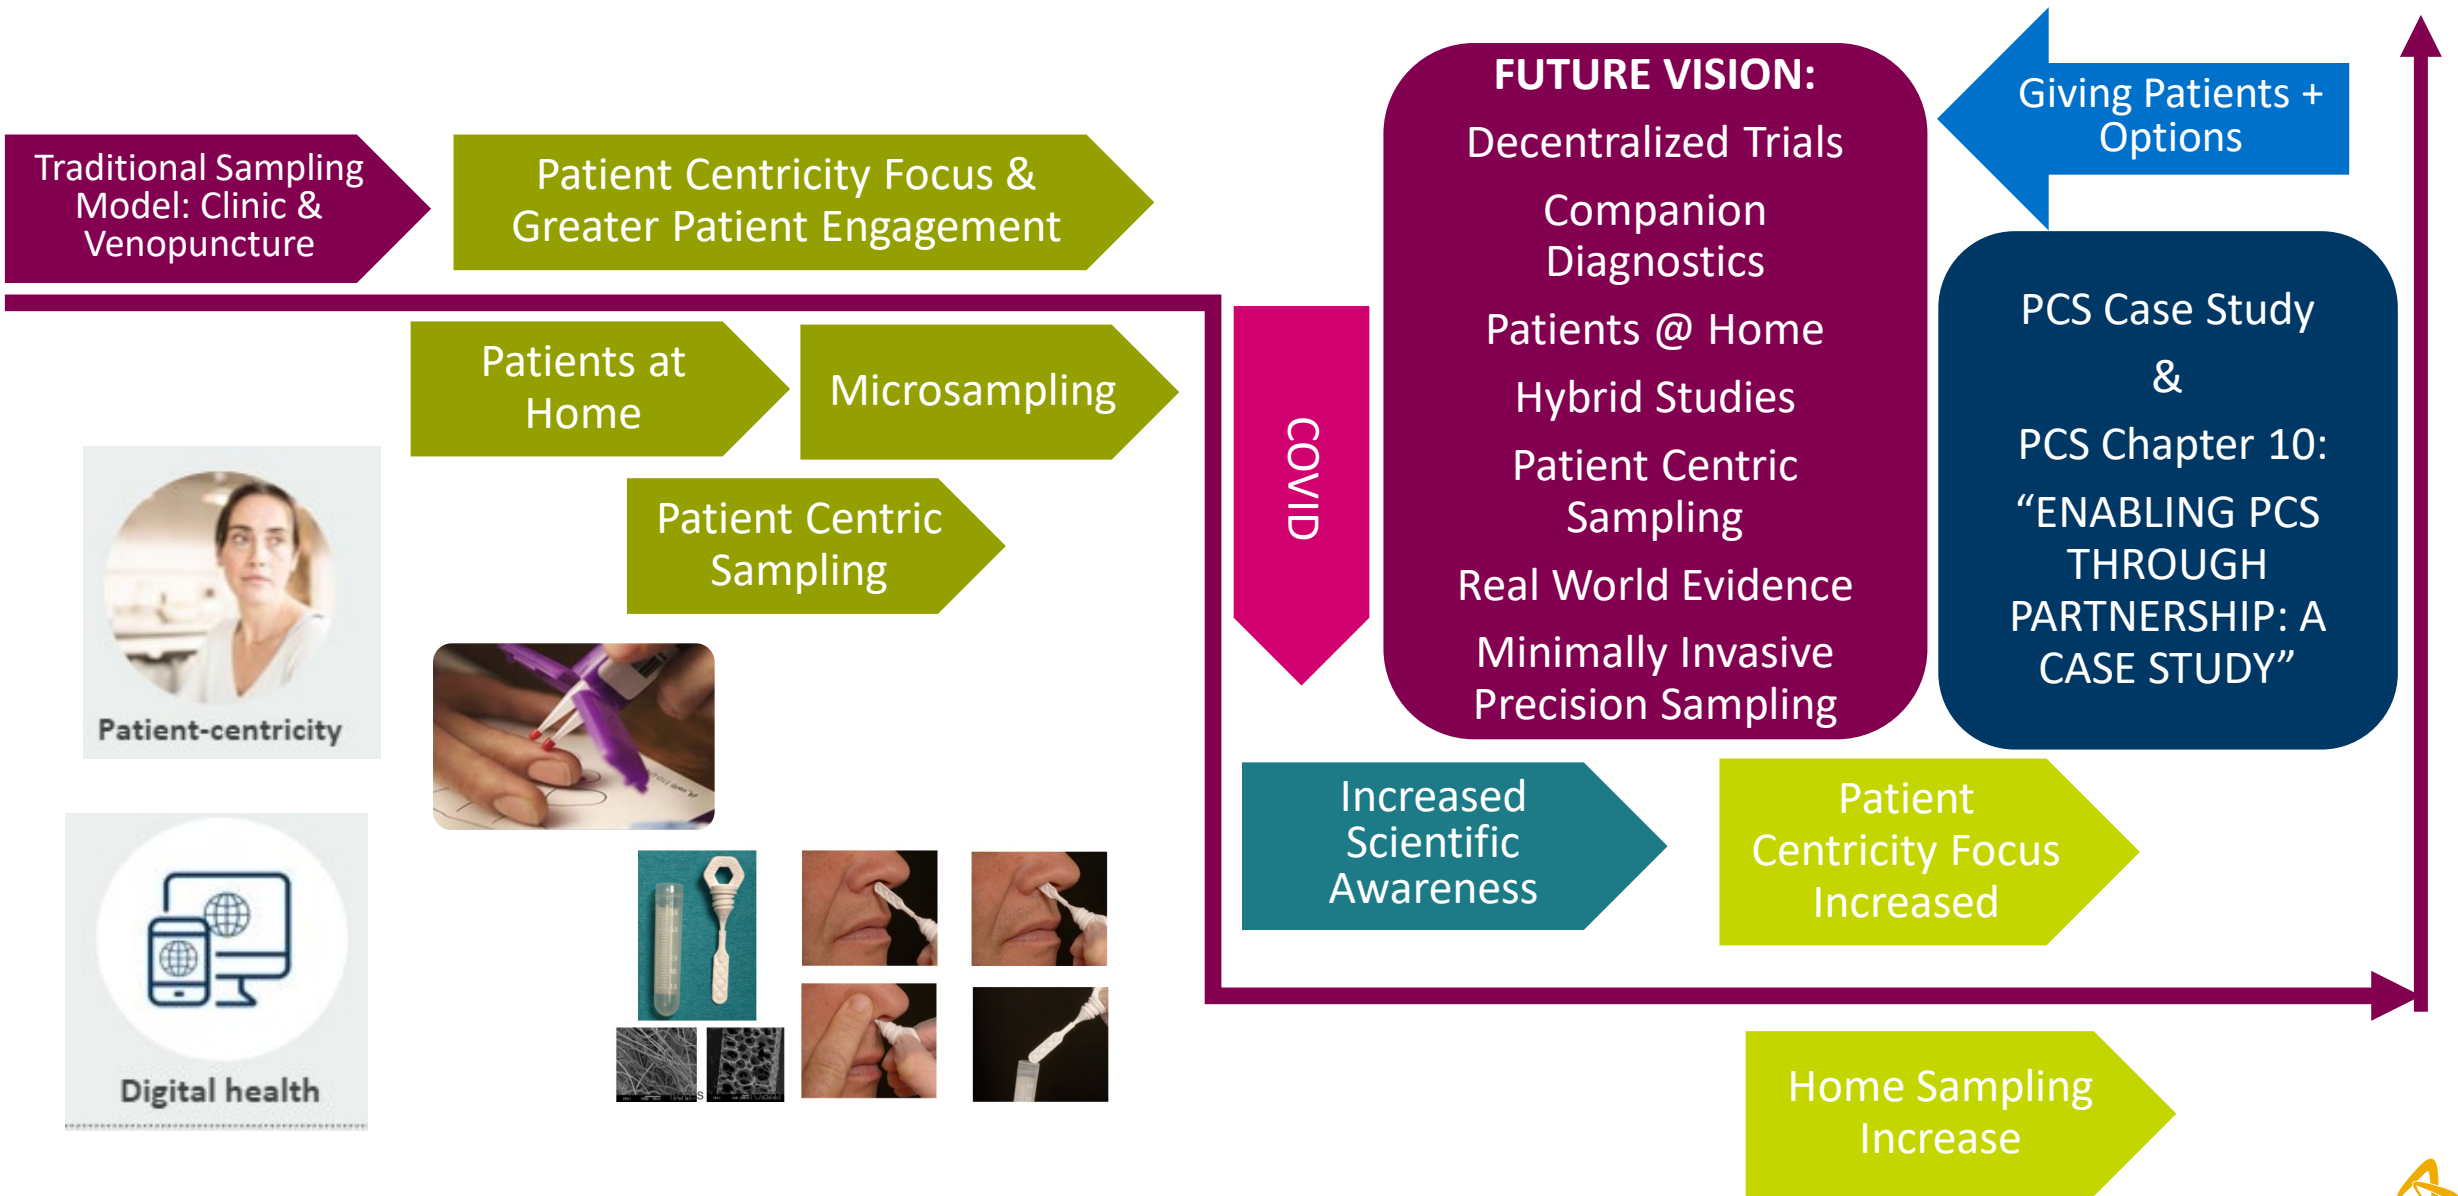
Traditional Sampling Model: Clinic & Venopuncture

Patient Centricity Focus & Greater Patient Engagement

Patients at Home

Microsampling

Patient Centric Sampling

Patient-centricity

Digital health

COVID

FUTURE VISION:
Decentralized Trials
Companion Diagnostics
Patients @ Home
Hybrid Studies
Patient Centric Sampling
Real World Evidence
Minimally Invasive Precision Sampling

Giving Patients + Options

PCS Case Study
&
PCS Chapter 10:
“ENABLING PCS THROUGH PARTNERSHIP: A CASE STUDY”

Increased Scientific Awareness

Patient Centricity Focus Increased

Home Sampling Increase